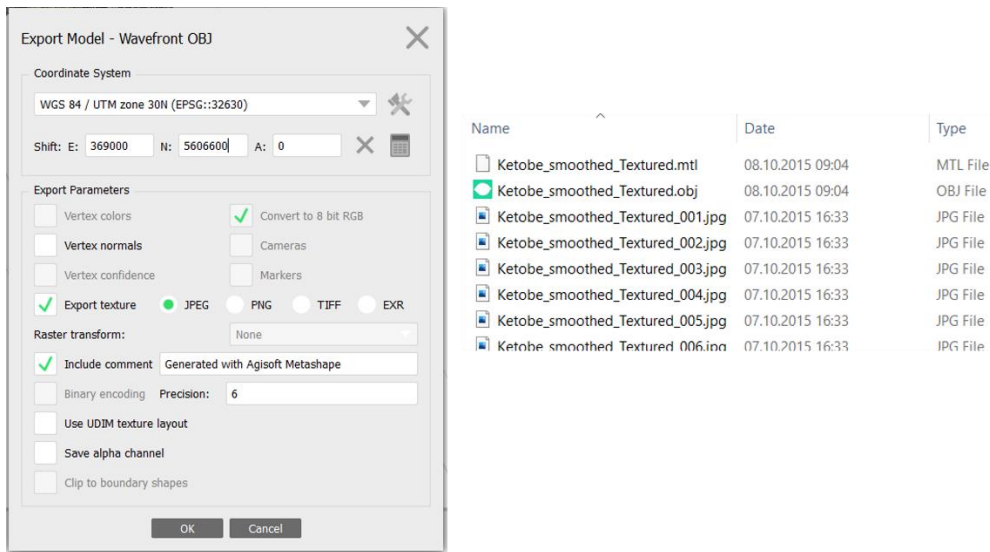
Export Model - Wavefront OBJ

Coordinate System

WGS 84 / UTM zone 30N (EPSG::32630)

Shift: E: 369000 N: 5606600 A: 0

Export Parameters

Vertex colors

Convert to 8 bit RGB

Vertex normals

Cameras

Vertex confidence

Markers

Export texture JPEG PNG TIFF EXR

Raster transform: None

Include comment Generated with Agisoft Metashape

Binary encoding Precision: 6

Use UDIM texture layout

Save alpha channel

Clip to boundary shapes

OK Cancel

| Name | Date | Type |
|---|---|---|
| Ketobe_smoothed_Textured.mtl | 08.10.2015 09:04 | MTL File |
| Ketobe_smoothed_Textured.obj | 08.10.2015 09:04 | OBJ File |
| Ketobe_smoothed_Textured_001.jpg | 07.10.2015 16:33 | JPG File |
| Ketobe_smoothed_Textured_002.jpg | 07.10.2015 16:33 | JPG File |
| Ketobe_smoothed_Textured_003.jpg | 07.10.2015 16:33 | JPG File |
| Ketobe_smoothed_Textured_004.jpg | 07.10.2015 16:33 | JPG File |
| Ketobe_smoothed_Textured_005.jpg | 07.10.2015 16:33 | JPG File |
| Ketobe_smoothed_Textured_006.jpg | 07.10.2015 16:33 | JPG File |